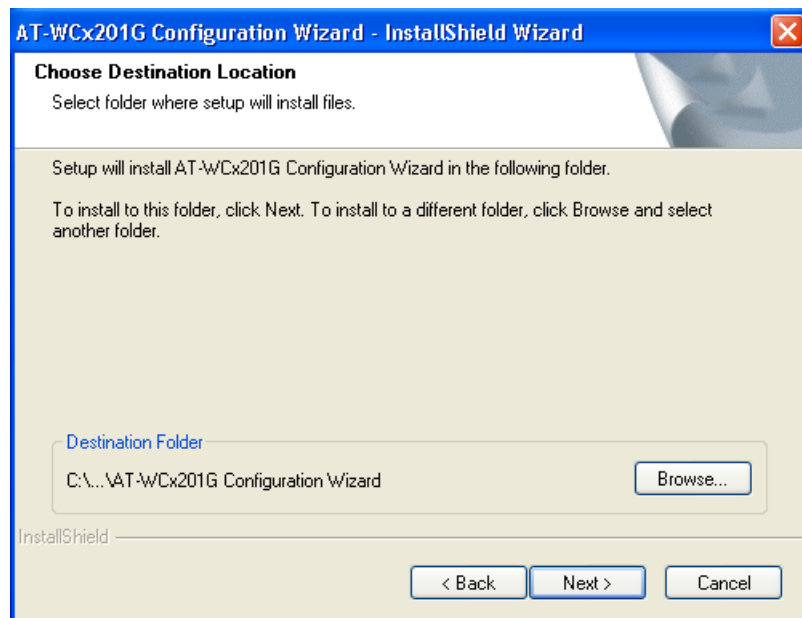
AT-WCx201G Configuration Wizard - InstallShield Wizard

Choose Destination Location

Select folder where setup will install files.

Setup will install AT-WCx201G Configuration Wizard in the following folder.

To install to this folder, click Next. To install to a different folder, click Browse and select another folder.

Destination Folder

C:\...\AT-WCx201G Configuration Wizard

Browse...

InstallShield

< Back

Next >

Cancel